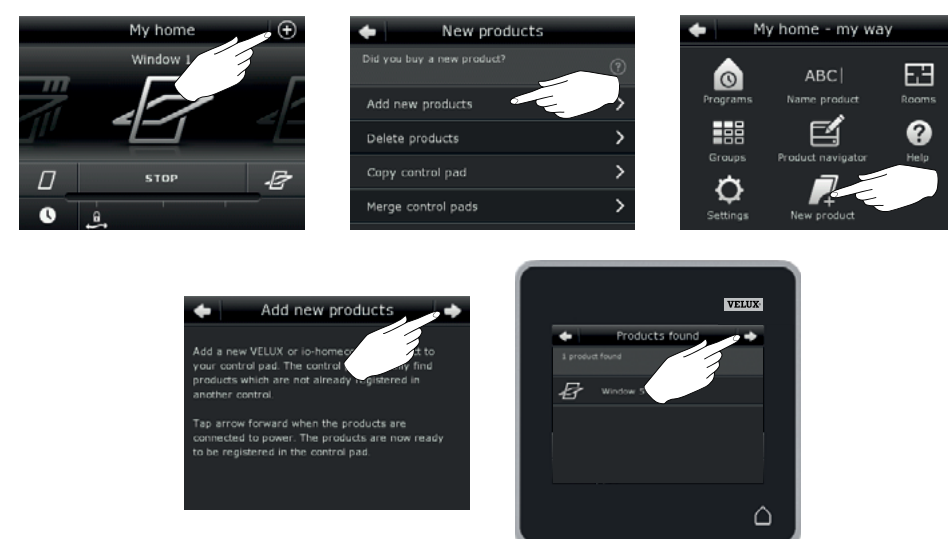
My home
Window 1
STOP

New products
Did you buy a new product?
Add new products
Delete products
Copy control pad
Merge control pads

My home - my way
Programs
ABC
Name product
Rooms
Groups
Product navigator
Help
Settings
New product

Add new products
Add a new VELUX or io-homeco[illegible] to your control pad. The control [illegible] find products which are not already registered in another control.

Tap arrow forward when the products are connected to power. The products are now ready to be registered in the control pad.

VELUX
Products found
1 product found
Window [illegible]